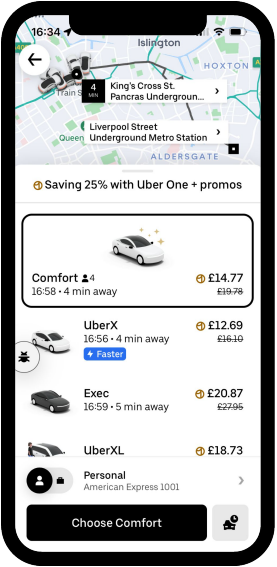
16:34

Islington

HOXTON

Train S

4 MIN

King's Cross St. Pancras Undergroun...

Queen

Liverpool Street Underground Metro Station

ALDERSGATE

Saving 25% with Uber One + promos

Comfort 4

16:58 · 4 min away

£14.77

£19.78

UberX

16:56 · 4 min away

Faster

£12.69

£16.10

Exec

16:59 · 5 min away

£20.87

£27.95

UberXL

£18.73

Personal

American Express 1001

Choose Comfort